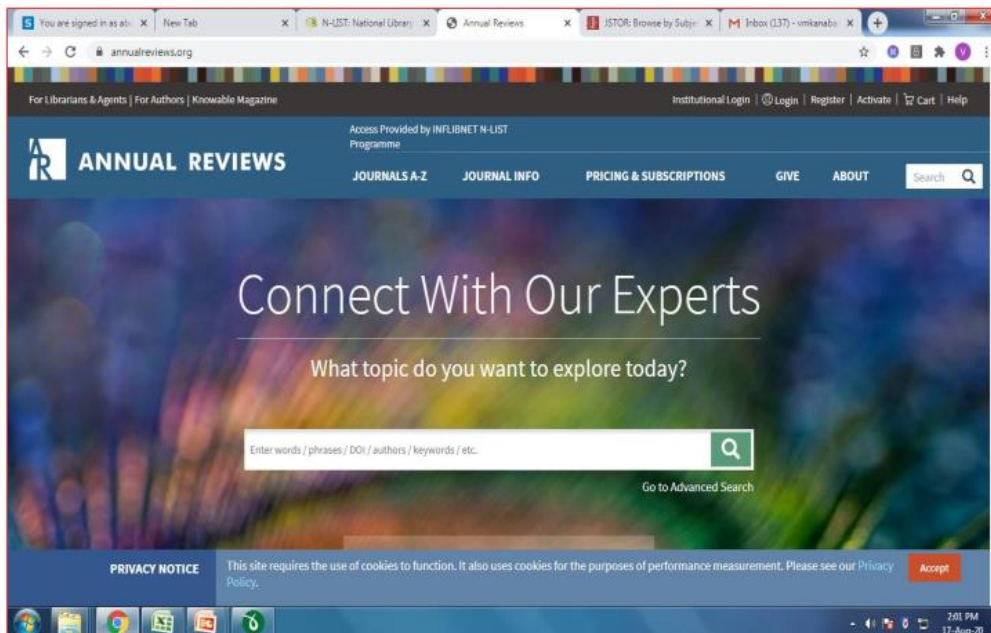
You are signed in as at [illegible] × New Tab × N-LIST: National Library × Annual Reviews × JSTOR: Browse by Subje × Inbox (137) - vmkanaba × +

annualreviews.org

For Librarians & Agents | For Authors | Knowable Magazine

Institutional Login | Login | Register | Activate | Cart | Help

Access Provided by INFLIBNET N-LIST Programme

ANNUAL REVIEWS

JOURNALS A-Z JOURNAL INFO PRICING & SUBSCRIPTIONS GIVE ABOUT

Search

Connect With Our Experts

What topic do you want to explore today?

Enter words / phrases / DOI / authors / keywords / etc.

Go to Advanced Search

PRIVACY NOTICE

This site requires the use of cookies to function. It also uses cookies for the purposes of performance measurement. Please see our Privacy Policy.

Accept

2:01 PM 17-Aug-20